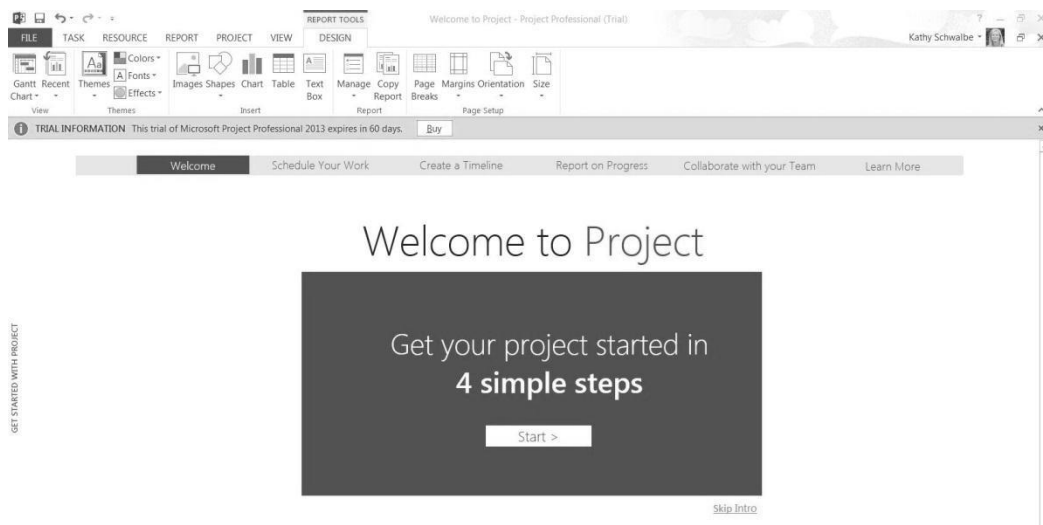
REPORT TOOLS
Welcome to Project - Project Professional (Trial)
? – ×
FILE TASK RESOURCE REPORT PROJECT VIEW DESIGN
Kathy Schwalbe

Gantt Chart
Recent
View
Themes
Colors
Fonts
Effects
Themes
Images
Shapes
Chart
Table
Text Box
Insert
Manage
Copy Report
Report
Page Breaks
Margins
Orientation
Size
Page Setup

TRIAL INFORMATION This trial of Microsoft Project Professional 2013 expires in 60 days. Buy

Welcome | Schedule Your Work | Create a Timeline | Report on Progress | Collaborate with your Team | Learn More

GET STARTED WITH PROJECT

Welcome to Project

Get your project started in
**4 simple steps**

Start >

Skip Intro